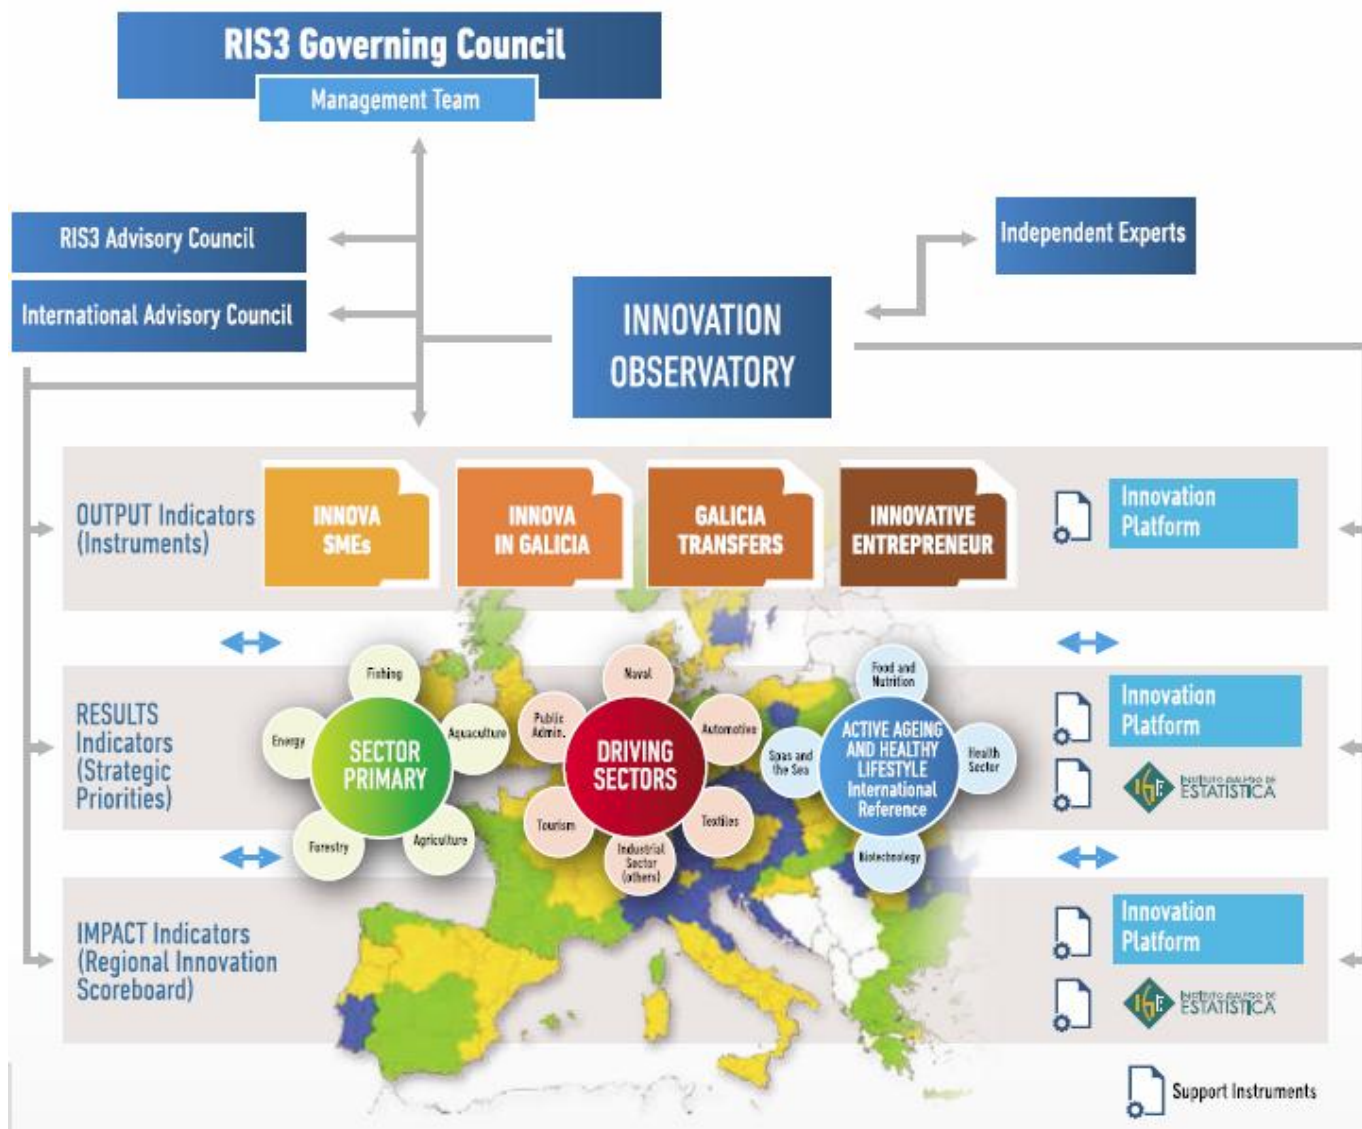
RIS3 Governing Council
Management Team

RIS3 Advisory Council

International Advisory Council

Independent Experts

INNOVATION OBSERVATORY

OUTPUT Indicators (Instruments)

INNOVA SMEs

INNOVA IN GALICIA

GALICIA TRANSFERS

INNOVATIVE ENTREPRENEUR

Innovation Platform

RESULTS Indicators (Strategic Priorities)

Fishing
Energy
SECTOR PRIMARY
Aquaculture
Forestry
Agriculture

Naval
Public Admin.
DRIVING SECTORS
Automotive
Tourism
Industrial Sector (others)
Textiles

Food and Nutrition
Spas and the Sea
ACTIVE AGEING AND HEALTHY LIFESTYLE International Reference
Health Sector
Biotechnology

Innovation Platform

INSTITUTO GALEGO DE ESTATÍSTICA

IMPACT Indicators (Regional Innovation Scoreboard)

Innovation Platform

INSTITUTO GALEGO DE ESTATÍSTICA

Support Instruments